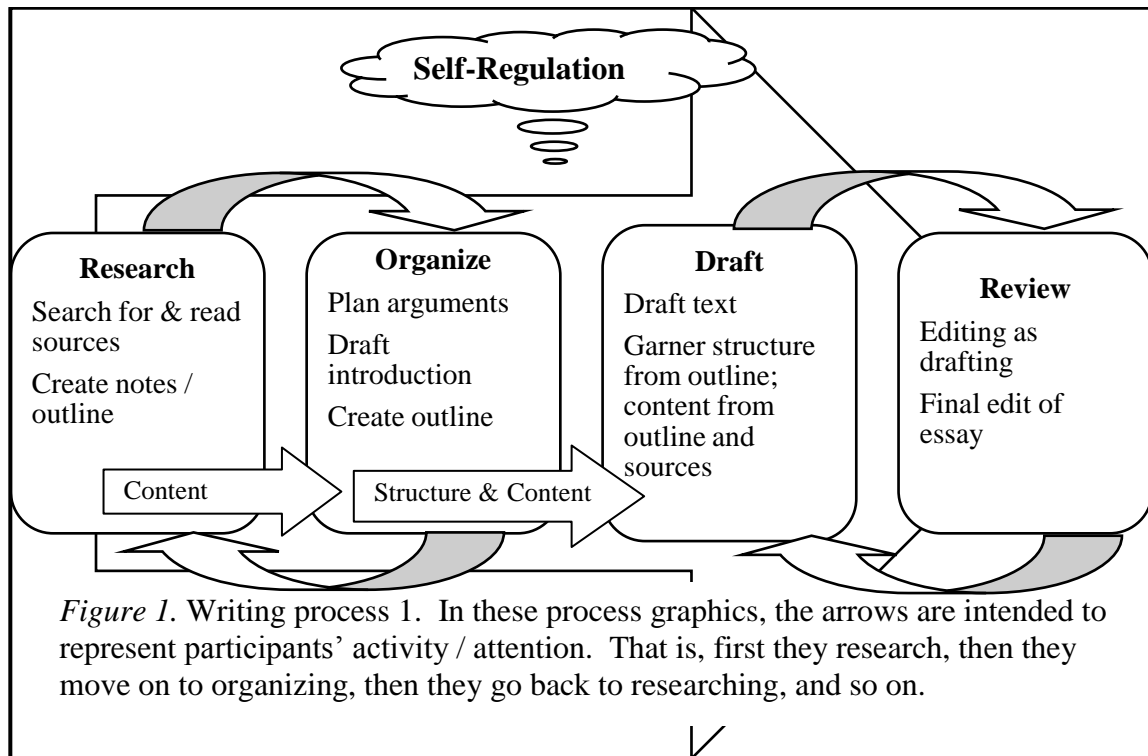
Self-Regulation

Research
Search for & read sources
Create notes / outline

Organize
Plan arguments
Draft introduction
Create outline

Draft
Draft text
Garner structure from outline; content from outline and sources

Review
Editing as drafting
Final edit of essay

Content

Structure & Content

*Figure 1.* Writing process 1. In these process graphics, the arrows are intended to represent participants' activity / attention. That is, first they research, then they move on to organizing, then they go back to researching, and so on.